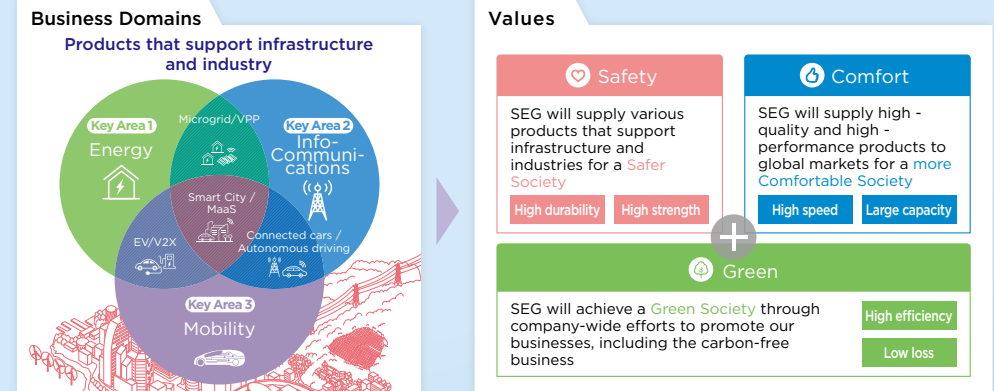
Business Domains

Products that support infrastructure and industry

Key Area 1
Energy

Microgrid/VPP

Key Area 2
Info-Communi-cations

Smart City / MaaS

EV/V2X

Connected cars / Autonomous driving

Key Area 3
Mobility

Values

Safety

SEG will supply various products that support infrastructure and industries for a Safer Society

High durability

High strength

Comfort

SEG will supply high - quality and high - performance products to global markets for a more Comfortable Society

High speed

Large capacity

Green

SEG will achieve a Green Society through company-wide efforts to promote our businesses, including the carbon-free business

High efficiency

Low loss